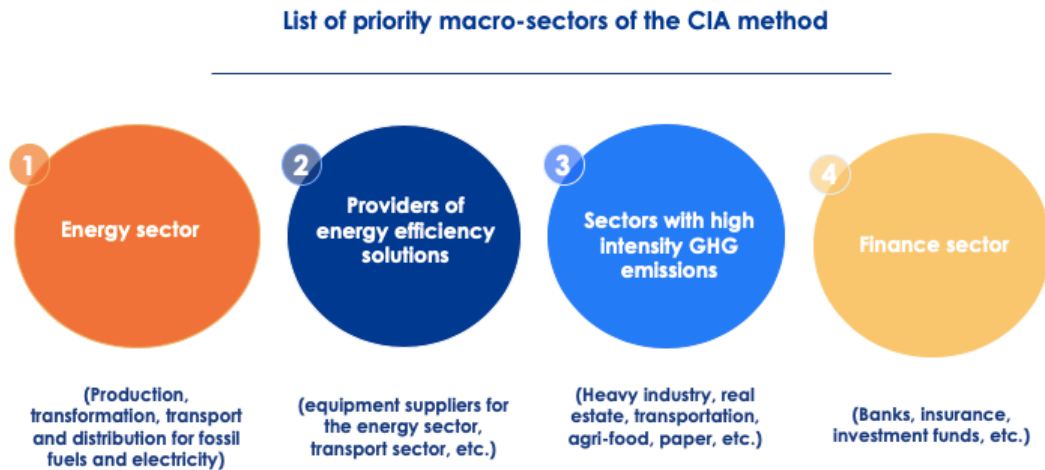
List of priority macro-sectors of the CIA method

1
Energy sector

2
Providers of energy efficiency solutions

3
Sectors with high intensity GHG emissions

4
Finance sector

(Production, transformation, transport and distribution for fossil fuels and electricity)

(equipment suppliers for the energy sector, transport sector, etc.)

(Heavy industry, real estate, transportation, agri-food, paper, etc.)

(Banks, insurance, investment funds, etc.)